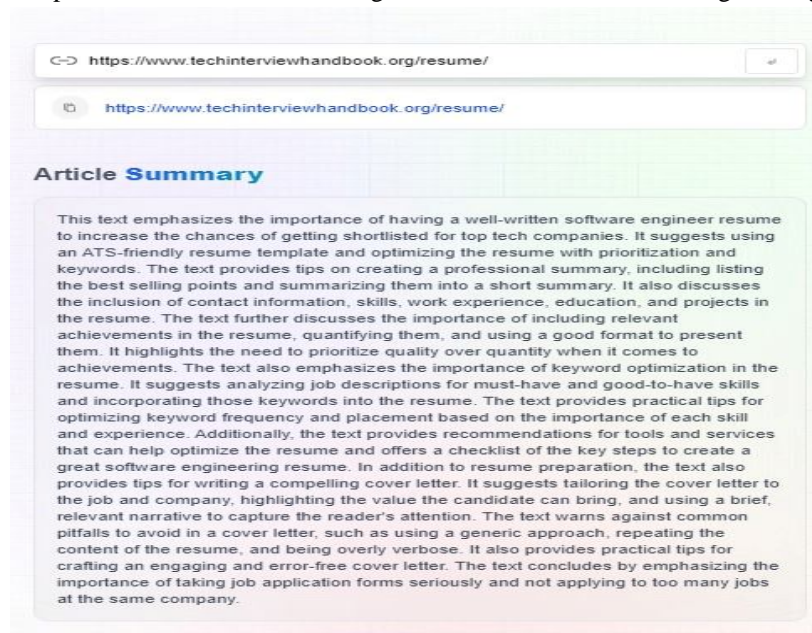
https://www.techinterviewhandbook.org/resume/

https://www.techinterviewhandbook.org/resume/

Article Summary

This text emphasizes the importance of having a well-written software engineer resume to increase the chances of getting shortlisted for top tech companies. It suggests using an ATS-friendly resume template and optimizing the resume with prioritization and keywords. The text provides tips on creating a professional summary, including listing the best selling points and summarizing them into a short summary. It also discusses the inclusion of contact information, skills, work experience, education, and projects in the resume. The text further discusses the importance of including relevant achievements in the resume, quantifying them, and using a good format to present them. It highlights the need to prioritize quality over quantity when it comes to achievements. The text also emphasizes the importance of keyword optimization in the resume. It suggests analyzing job descriptions for must-have and good-to-have skills and incorporating those keywords into the resume. The text provides practical tips for optimizing keyword frequency and placement based on the importance of each skill and experience. Additionally, the text provides recommendations for tools and services that can help optimize the resume and offers a checklist of the key steps to create a great software engineering resume. In addition to resume preparation, the text also provides tips for writing a compelling cover letter. It suggests tailoring the cover letter to the job and company, highlighting the value the candidate can bring, and using a brief, relevant narrative to capture the reader's attention. The text warns against common pitfalls to avoid in a cover letter, such as using a generic approach, repeating the content of the resume, and being overly verbose. It also provides practical tips for crafting an engaging and error-free cover letter. The text concludes by emphasizing the importance of taking job application forms seriously and not applying to too many jobs at the same company.